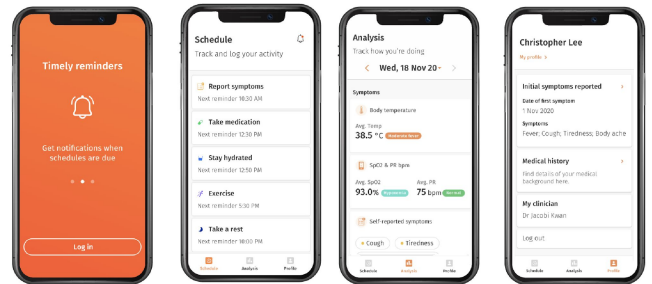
Timely reminders

Get notifications when schedules are due

Log in

Schedule

Track and log your activity

Report symptoms
Next reminder 10:30 AM

Take medication
Next reminder 12:30 PM

Stay hydrated
Next reminder 12:50 PM

Exercise
Next reminder 5:30 PM

Take a rest
Next reminder 10:00 PM

Schedule Analysis Profile

Analysis

Track how you're doing

Wed, 18 Nov 20

Symptoms

Body temperature
Avg. Temp
38.5 °C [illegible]

SpO2 & PR bpm
Avg. SpO2
93.0% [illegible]
Avg. PR
75 bpm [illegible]

Self-reported symptoms
Cough
Tiredness

Schedule Analysis Profile

Christopher Lee

My profile

Initial symptoms reported

Date of first symptom
1 Nov 2020

Symptoms
Fever, Cough, Tiredness, Body ache

Medical history

Find details of your medical background here.

My clinician
Dr Jacobi Kwan

Log out

Schedule Analysis Profile